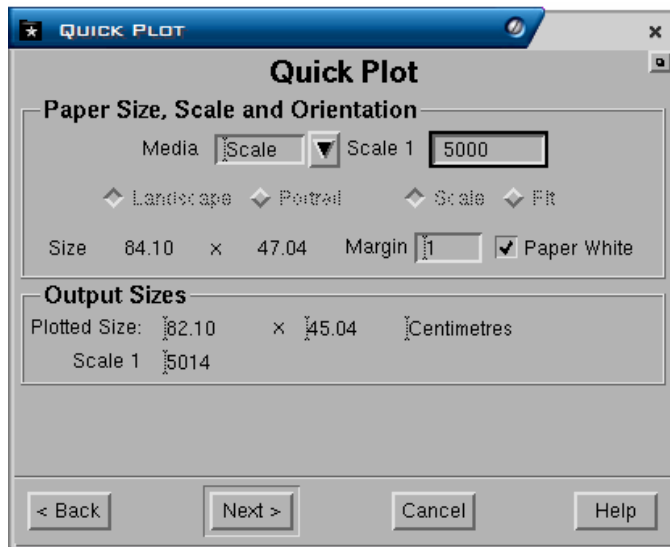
QUICK PLOT

Quick Plot

Paper Size, Scale and Orientation

Media Scale Scale 1 5000

Landscape Portrait Scale Fit

Size 84.10 × 47.04 Margin 1 Paper White

Output Sizes

Plotted Size: 82.10 × 45.04 Centimetres

Scale 1 5014

< Back Next > Cancel Help